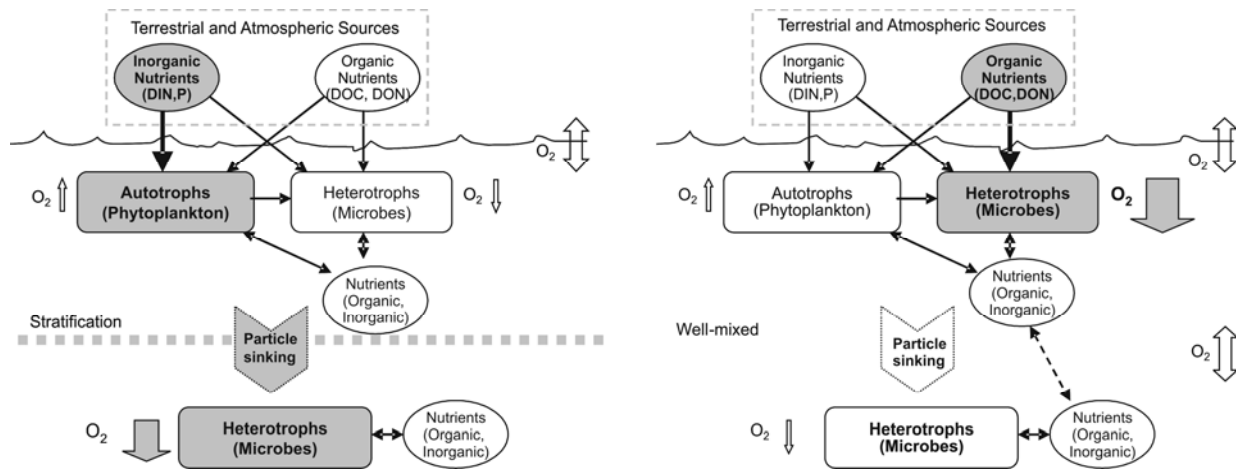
Terrestrial and Atmospheric Sources

Inorganic Nutrients (DIN,P)

Organic Nutrients (DOC, DON)

$O_2$

$O_2$

Autotrophs (Phytoplankton)

Heterotrophs (Microbes)

$O_2$

Nutrients (Organic, Inorganic)

Stratification

Particle sinking

$O_2$

Heterotrophs (Microbes)

Nutrients (Organic, Inorganic)

Terrestrial and Atmospheric Sources

Inorganic Nutrients (DIN,P)

Organic Nutrients (DOC,DON)

$O_2$

$O_2$

Autotrophs (Phytoplankton)

Heterotrophs (Microbes)

$O_2$

Nutrients (Organic, Inorganic)

Well-mixed

Particle sinking

$O_2$

$O_2$

Heterotrophs (Microbes)

Nutrients (Organic, Inorganic)